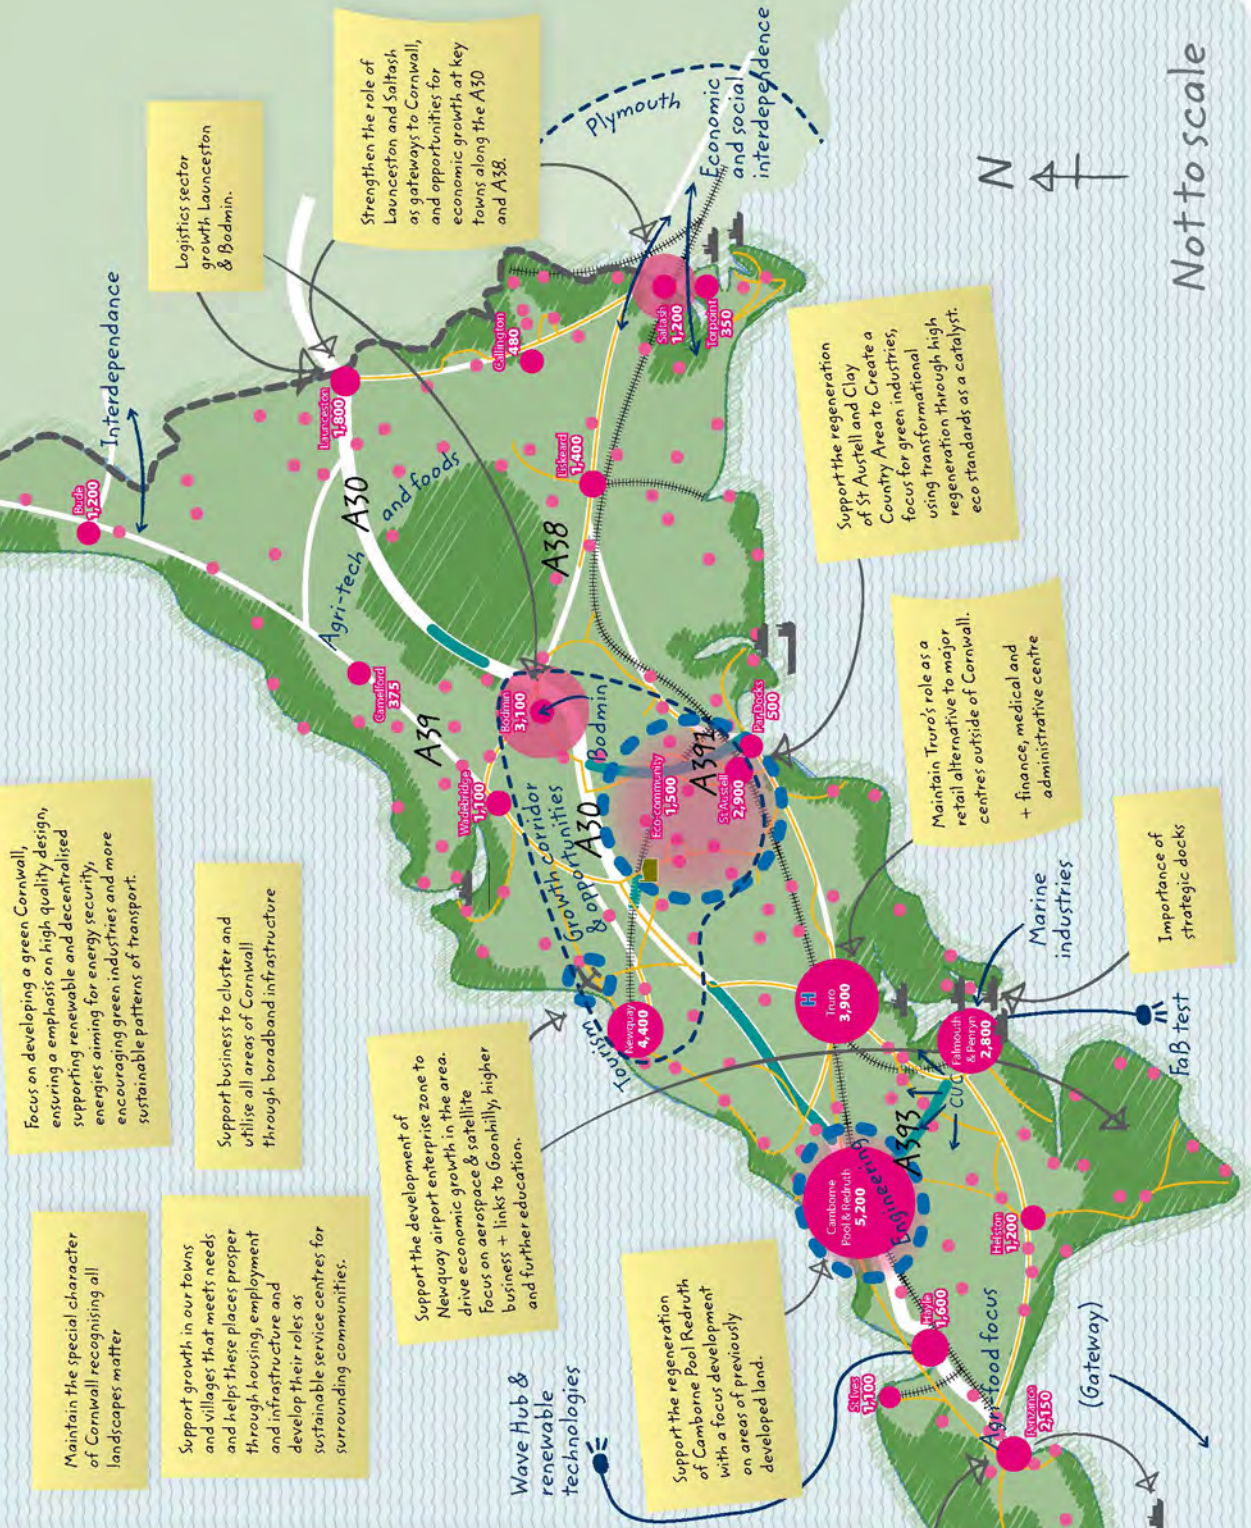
Not to scale

N

Strengthen the role of Launceston and Saltash as gateways to Cornwall, and opportunities for economic growth at key towns along the A30 and A38.

Logistics sector growth Launceston & Bodmin.

Plymouth

Economic and social interdependence

Interdependance

Bude 1,200

Launceston 1,800

Callington 480

Saltash 1,200

Torpoint 350

Liskeard 1,400

A30

and foods

Agri-tech

A38

Support the regeneration of St Austell and Clay County Area to Create a focus for green industries, using transformation through high regeneration through high eco standards as a catalyst.

Camelford 375

A39

Bodmin 3,100

Bodmin

Par Docks 500

Wadebridge 1,100

Growth corridor & opportunities

A30

Eco-community 1,500

St Austell 2,900

A391

Maintain Truro's role as a retail alternative to major centres outside of Cornwall.

+ finance, medical and administrative centre

Focus on developing a green Cornwall, ensuring a emphasis on high quality design, supporting renewable and decentralised energies aiming for energy security, encouraging green industries and more sustainable patterns of transport.

Support business to cluster and utilise all areas of Cornwall through boradband infrastructure

Marine industries

Importance of strategic docks

Newquay 4,400

Truro 3,900

Tourism

Falmouth & Penryn 2,800

FaB test

Support the development of Newquay airport enterprise zone to drive economic growth in the area. Focus on aerospace & satellite business + links to Goonhilly, higher and further education.

CUC

A393

Engineering

Camborne Pool & Redruth 5,200

Maintain the special character of Cornwall recognising all landscapes matter

Support growth in our towns and villages that meets needs and helps these places prosper through housing, employment and infrastructure and develop their roles as sustainable service centres for surrounding communities.

Helston 1,200

Hayle 1,600

Agri-food focus

St Ives 1,100

Penzance 2,150

(Gateway)

Wave Hub & renewable technologies

Support the regeneration of Camborne Pool Redruth with a focus development on areas of previously developed land.